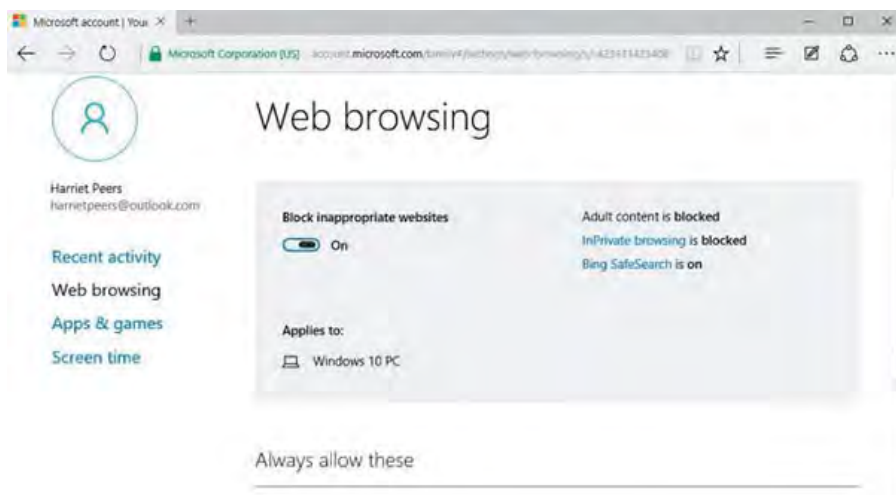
Microsoft account | Your ×
Microsoft Corporation [US] account.microsoft.com/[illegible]

Web browsing

Harriet Peers
harrietpeers@outlook.com

Recent activity
Web browsing
Apps & games
Screen time

Block inappropriate websites
On

Adult content is blocked
InPrivate browsing is blocked
Bing SafeSearch is on

Applies to:
Windows 10 PC

Always allow these